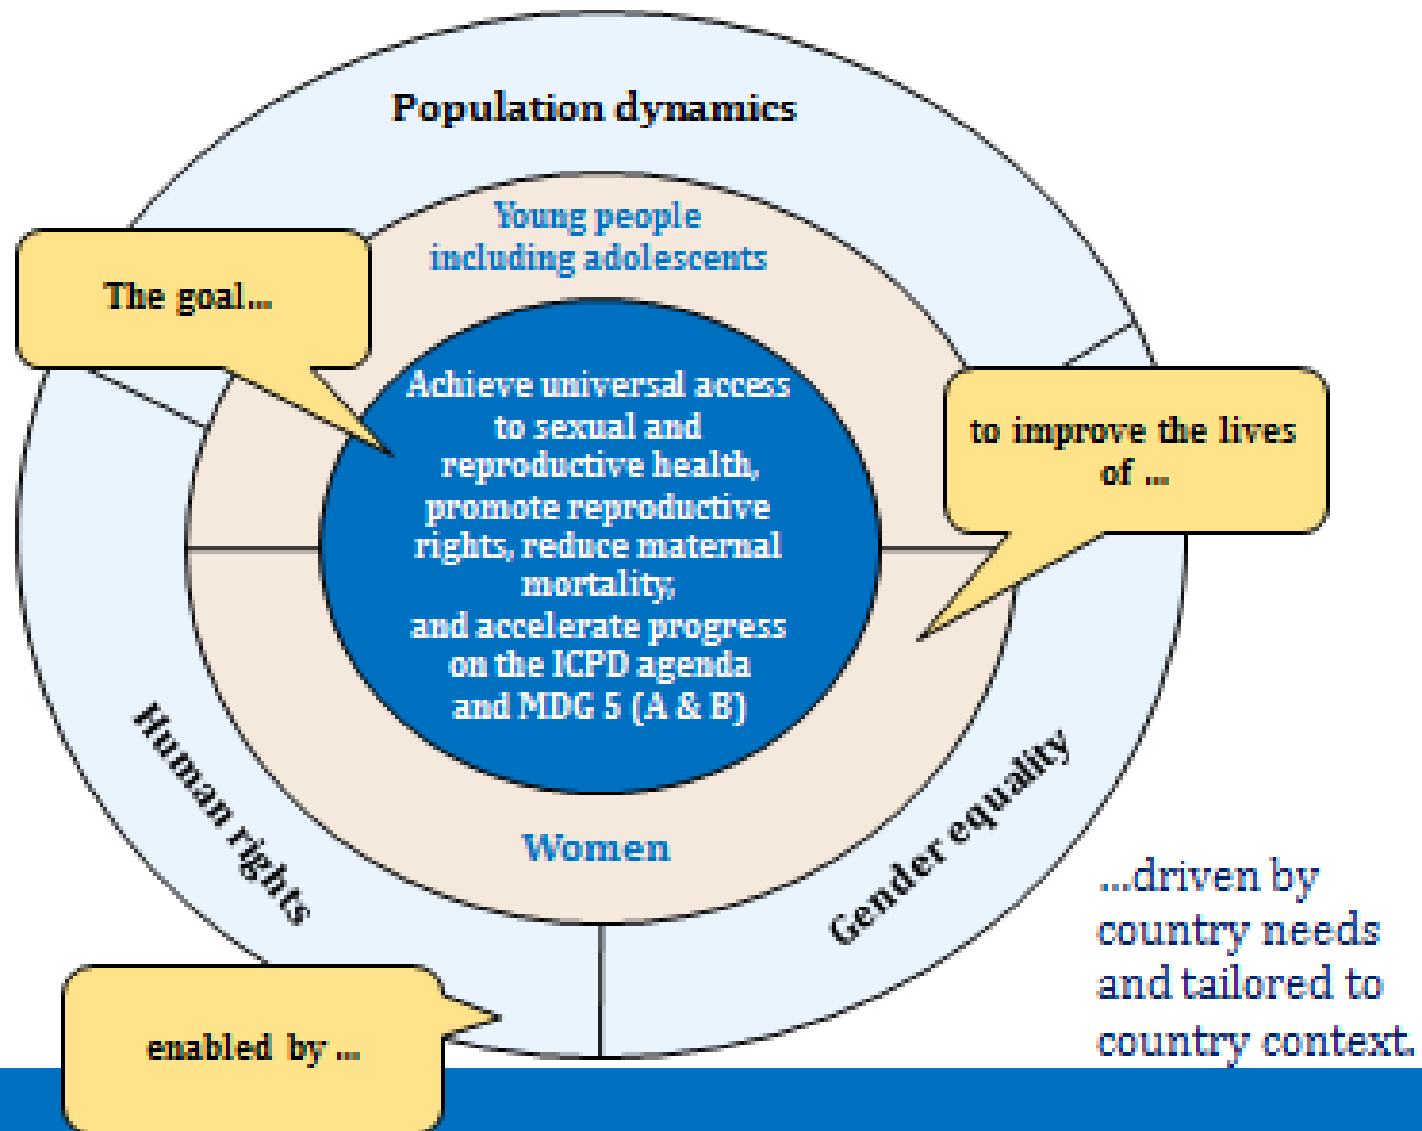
Population dynamics

Young people including adolescents

The goal...

Achieve universal access to sexual and reproductive health, promote reproductive rights, reduce maternal mortality; and accelerate progress on the ICPD agenda and MDG 5 (A & B)

to improve the lives of ...

Women

Human rights

Gender equality

...driven by country needs and tailored to country context.

enabled by ...